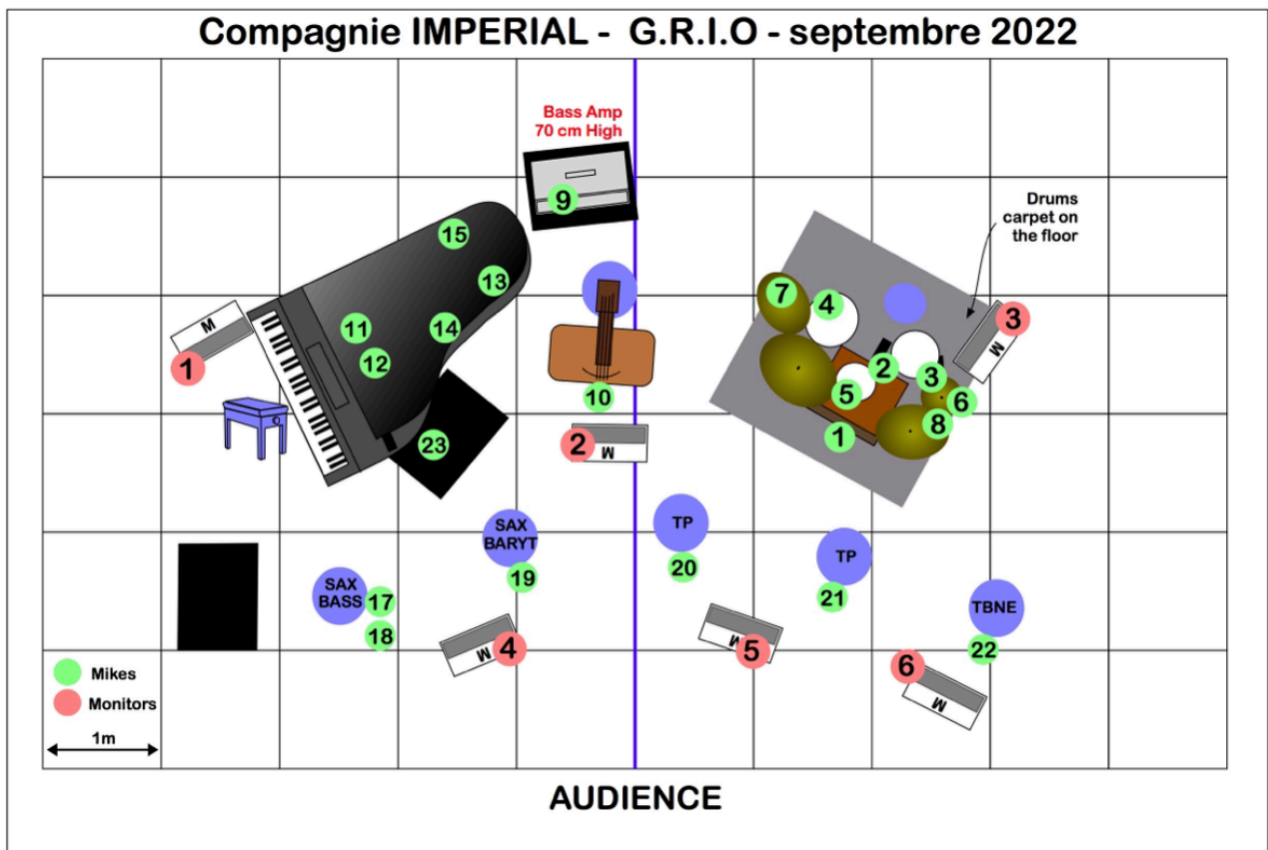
Compagnie IMPERIAL - G.R.I.O - septembre 2022

Bass Amp
70 cm High

9

Drums carpet on the floor

15

13

7

4

3

M

M

11

14

1

12

2

3

5

6

10

8

1

23

2

M

TP

SAX BARYT

TP

SAX BASS

17

19

20

21

TBNE

18

M

4

M

5

22

6

M

Mikes

Monitors

1m

AUDIENCE